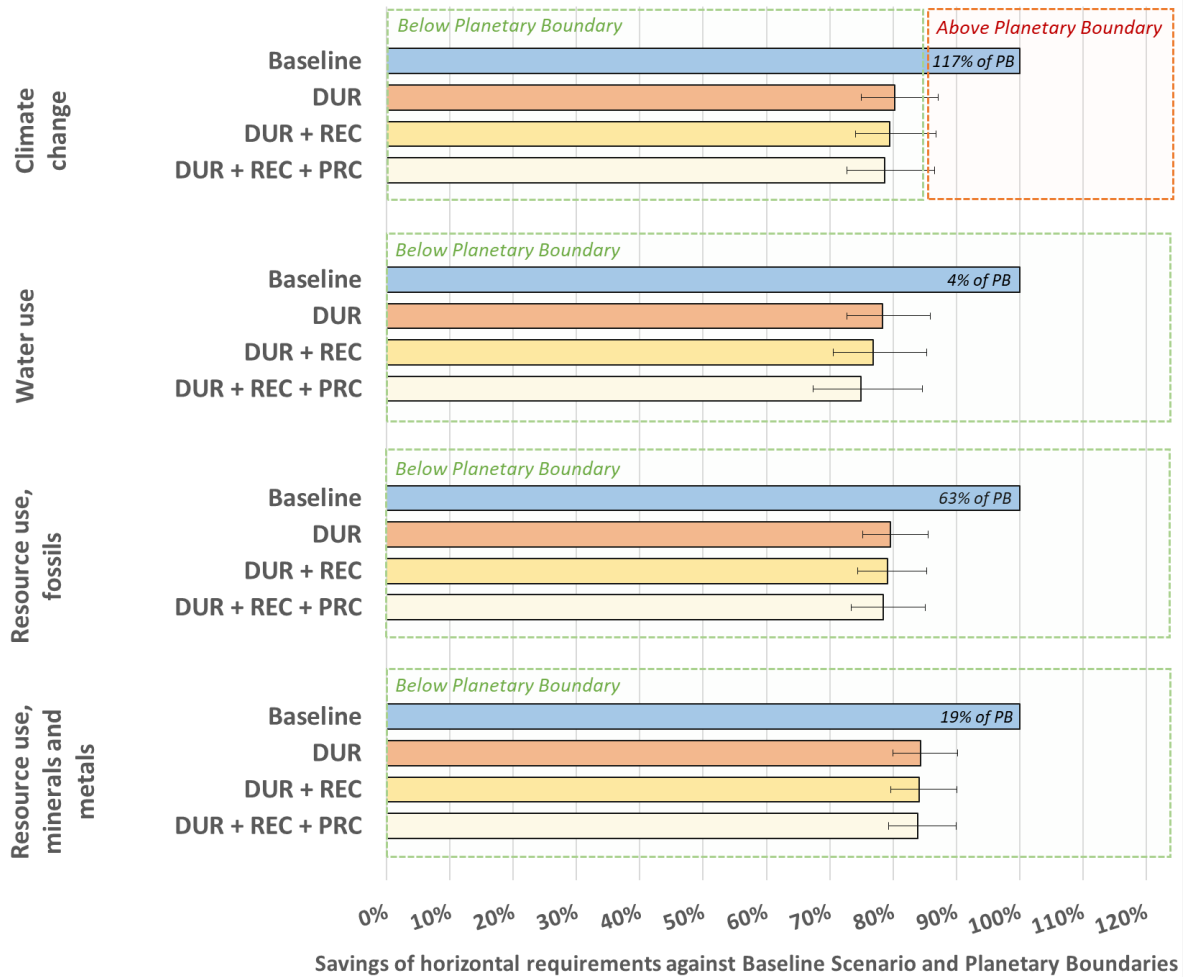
Climate change

Below Planetary Boundary

Above Planetary Boundary

Baseline

117% of PB

DUR

DUR + REC

DUR + REC + PRC

Water use

Below Planetary Boundary

Baseline

4% of PB

DUR

DUR + REC

DUR + REC + PRC

Resource use, fossils

Below Planetary Boundary

Baseline

63% of PB

DUR

DUR + REC

DUR + REC + PRC

Resource use, minerals and metals

Below Planetary Boundary

Baseline

19% of PB

DUR

DUR + REC

DUR + REC + PRC

0% 10% 20% 30% 40% 50% 60% 70% 80% 90% 100% 110% 120%

Savings of horizontal requirements against Baseline Scenario and Planetary Boundaries